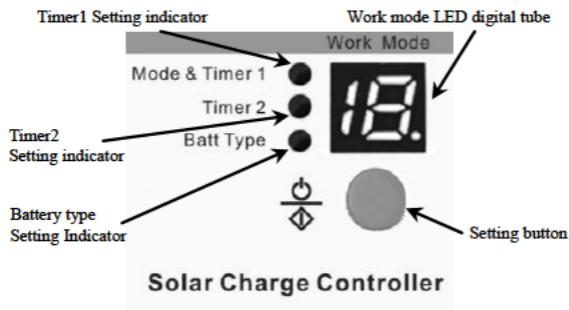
Timer1 Setting indicator

Work mode LED digital tube

Work Mode

Mode & Timer 1

Timer 2

Batt Type

18.

Timer2 Setting indicator

Battery type Setting Indicator

Setting button

Solar Charge Controller